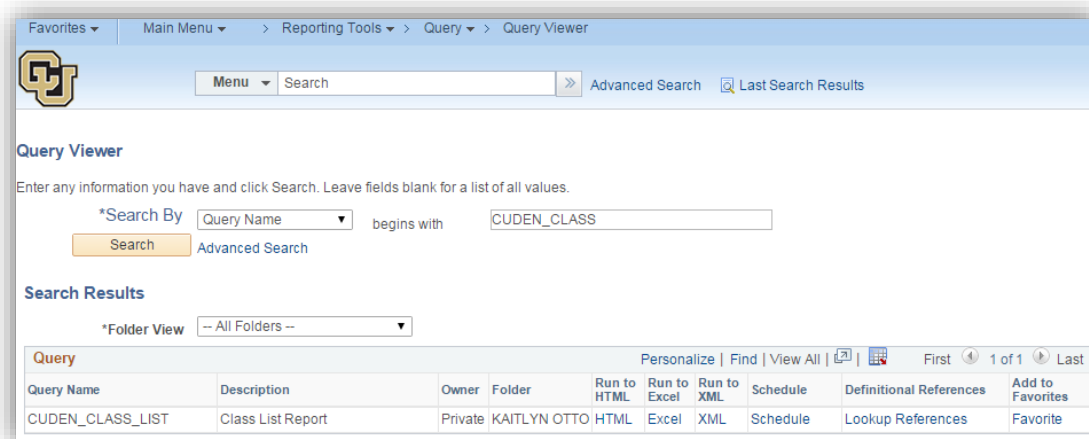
Favorites ▾ Main Menu ▾ > Reporting Tools ▾ > Query ▾ > Query Viewer

Menu ▾ Search » Advanced Search Last Search Results

Query Viewer

Enter any information you have and click Search. Leave fields blank for a list of all values.

*Search By Query Name begins with CUDEN_CLASS

Search Advanced Search

Search Results

*Folder View -- All Folders --

Query Personalize | Find | View All | First 1 of 1 Last

| Query Name | Description | Owner | Folder | Run to HTML | Run to Excel | Run to XML | Schedule | Definitional References | Add to Favorites |
|---|---|---|---|---|---|---|---|---|---|
| CUDEN_CLASS_LIST | Class List Report | Private | KAITLYN OTTO | HTML | Excel | XML | Schedule | Lookup References | Favorite |